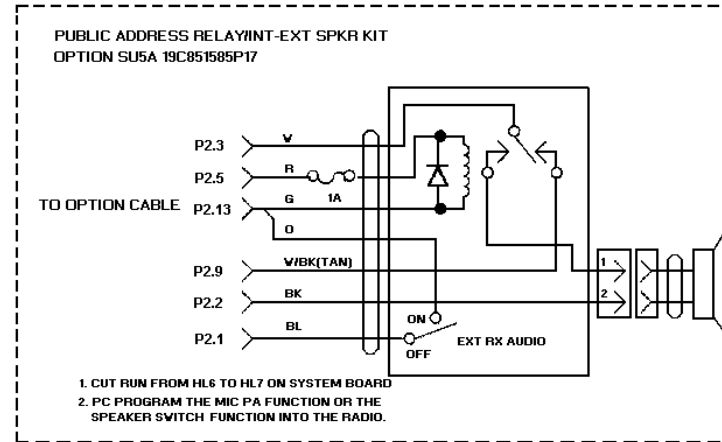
PUBLIC ADDRESS RELAY/INT-EXT SPKR KIT
OPTION SU5A 19C851585P17

TO OPTION CABLE

P2.3
P2.5
P2.13
P2.9
P2.2
P2.1

W
R
1A
G
O
W/BK(TAN)
BK
BL

ON
OFF
EXT RX AUDIO

1
2

1. CUT RUN FROM HL6 TO HL7 ON SYSTEM BOARD
2. PC PROGRAM THE MIC PA FUNCTION OR THE SPEAKER SWITCH FUNCTION INTO THE RADIO.